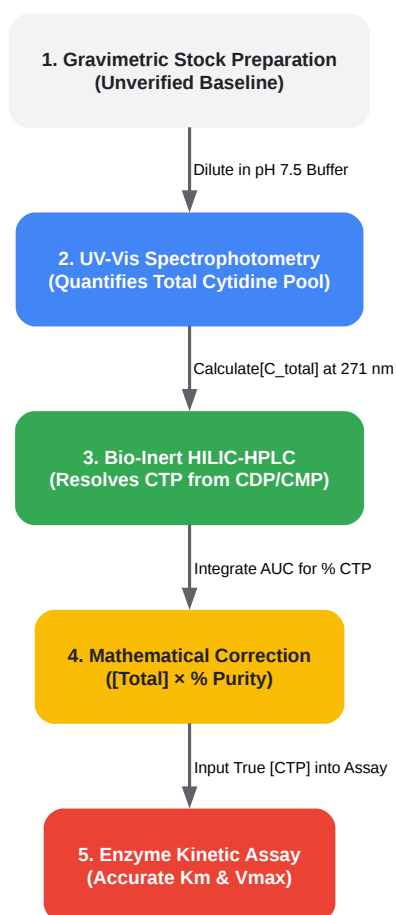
1. Gravimetric Stock Preparation
(Unverified Baseline)

Dilute in pH 7.5 Buffer

2. UV-Vis Spectrophotometry
(Quantifies Total Cytidine Pool)

Calculate[C_total] at 271 nm

3. Bio-Inert HILIC-HPLC
(Resolves CTP from CDP/CMP)

Integrate AUC for % CTP

4. Mathematical Correction
([Total] × % Purity)

Input True [CTP] into Assay

5. Enzyme Kinetic Assay
(Accurate Km & Vmax)